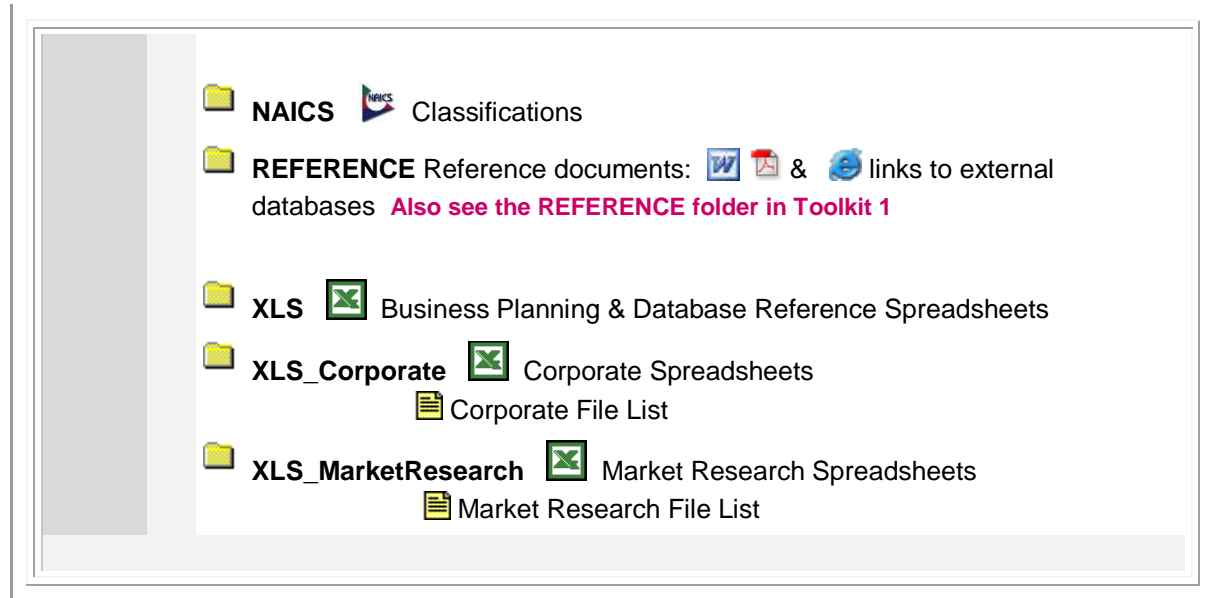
**NAICS** NAICS Classifications

**REFERENCE** Reference documents: & links to external databases **Also see the REFERENCE folder in Toolkit 1**

**XLS** Business Planning & Database Reference Spreadsheets

**XLS_Corporate** Corporate Spreadsheets

Corporate File List

**XLS_MarketResearch** Market Research Spreadsheets

Market Research File List